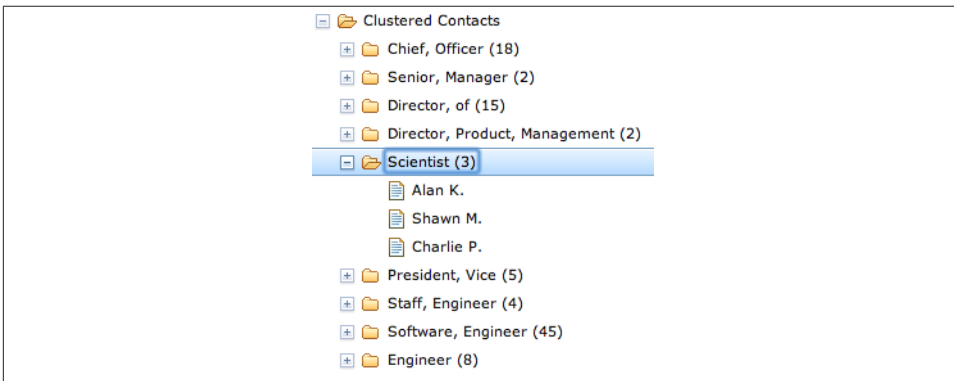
Clustered Contacts

Chief, Officer (18)

Senior, Manager (2)

Director, of (15)

Director, Product, Management (2)

Scientist (3)

Alan K.

Shawn M.

Charlie P.

President, Vice (5)

Staff, Engineer (4)

Software, Engineer (45)

Engineer (8)